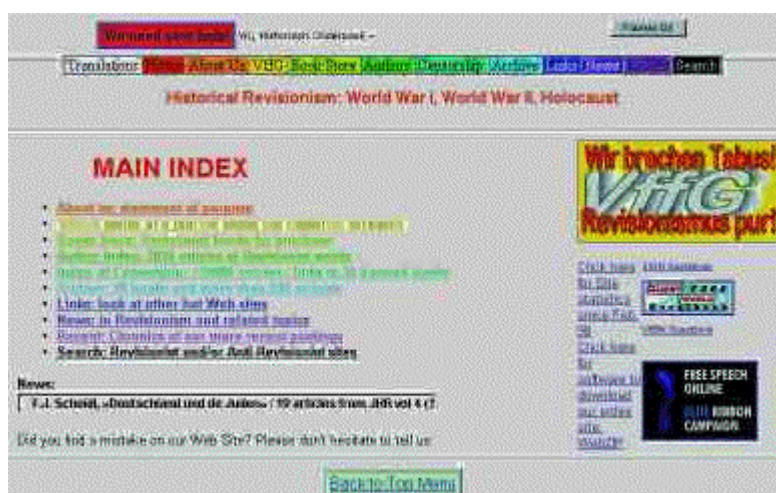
We need your help! VHO, Historisch Onderzoek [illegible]

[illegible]

Translations | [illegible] | About Us | VHO | Book Store | Authors | Censorship | Archive | Links | News | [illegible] | Search

Historical Revisionism: World War I, World War II, Holocaust

MAIN INDEX

- About us: statement of purpose
- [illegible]
- Book Store: Revisionist books for purchase
- Author Index: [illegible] articles of Revisionist works
- Index of Censorship: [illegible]
- Archive: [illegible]
- Links: look at other hot Web sites
- News: in Revisionism and related topics
- Reprint: Chronicle of our more recent postings
- Search: Revisionist and/or Anti-Revisionist sites

News:

F.J. Scheidl, »Deutschland und die Juden« / 19 articles from JHR vol 4 (?

Did you find a mistake on our Web Site? Please don't hesitate to tell us

Wir brechen Tabus! VffG Revisionismus pur!

Click here for Site statistics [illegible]

Click here for software to download our entire site. WinZIP

FREE SPEECH ONLINE BLUE RIBBON CAMPAIGN

Back to Top Menu